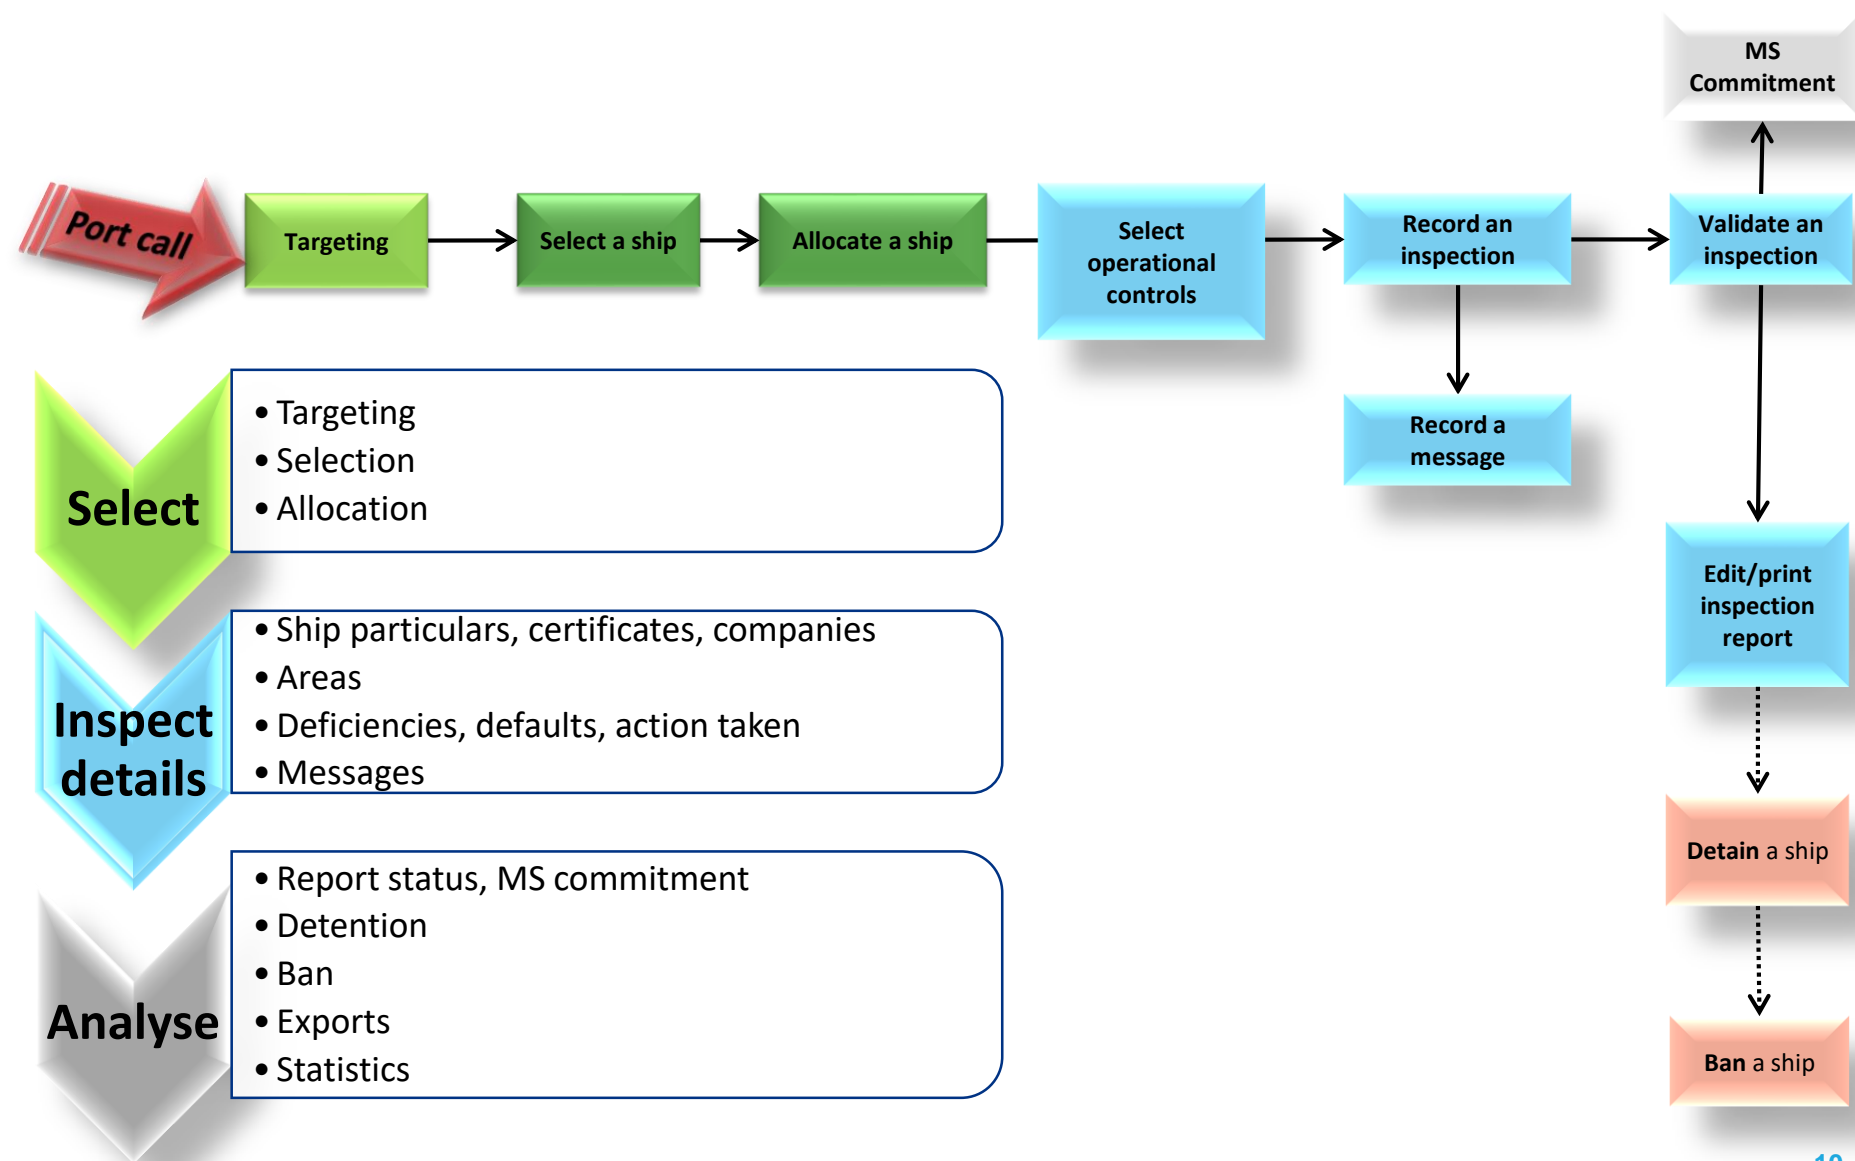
MS Commitment

Port call

Targeting

Select a ship

Allocate a ship

Select operational controls

Record an inspection

Validate an inspection

Record a message

Edit/print inspection report

Detain a ship

Ban a ship

Select

• Targeting
• Selection
• Allocation

Inspect details

• Ship particulars, certificates, companies
• Areas
• Deficiencies, defaults, action taken
• Messages

Analyse

• Report status, MS commitment
• Detention
• Ban
• Exports
• Statistics

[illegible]